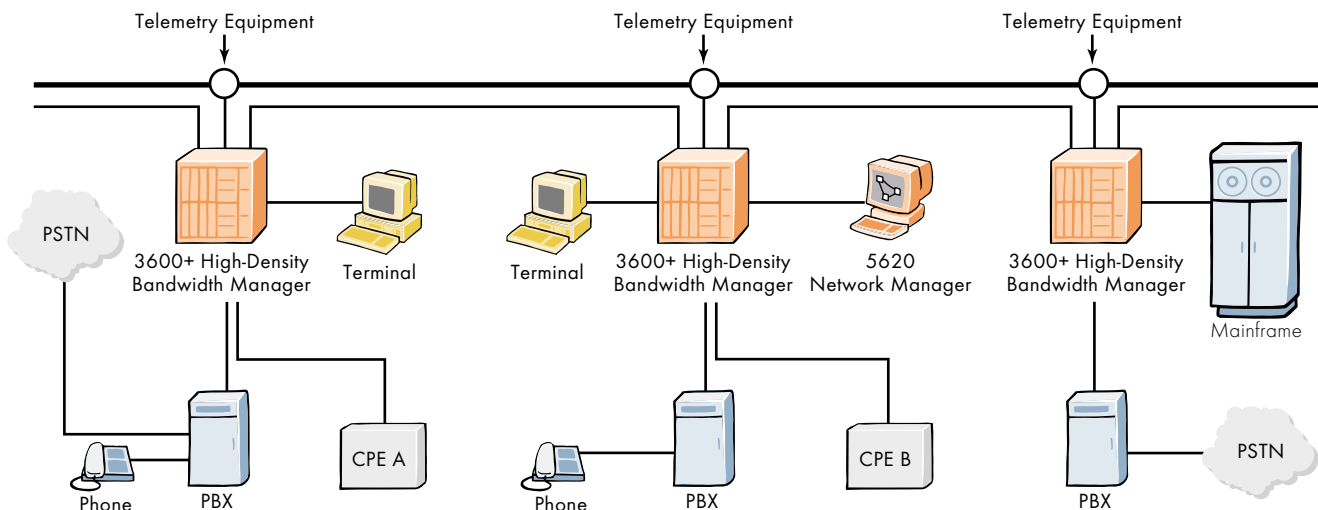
Telemetry Equipment

Telemetry Equipment

Telemetry Equipment

PSTN

3600+ High-Density Bandwidth Manager

Terminal

Terminal

3600+ High-Density Bandwidth Manager

5620 Network Manager

3600+ High-Density Bandwidth Manager

Mainframe

Phone

PBX

CPE A

Phone

PBX

CPE B

PBX

PSTN